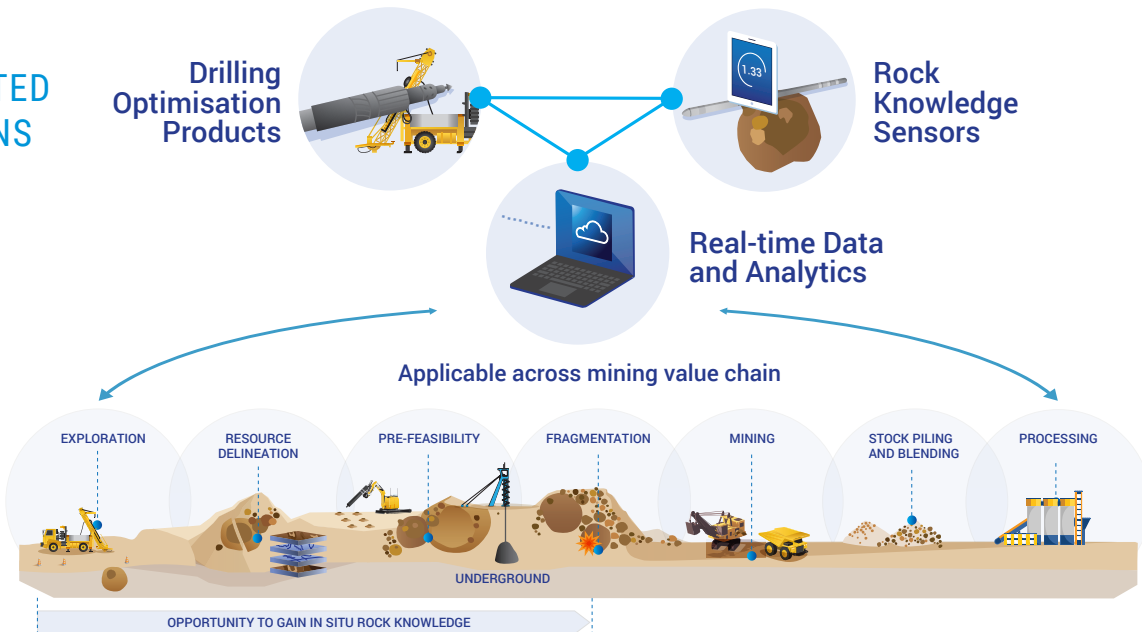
TED
NS

Drilling Optimisation Products

Rock Knowledge Sensors

1.33

Real-time Data and Analytics

Applicable across mining value chain

EXPLORATION

RESOURCE DELINEATION

PRE-FEASIBILITY

FRAGMENTATION

MINING

STOCK PILING AND BLENDING

PROCESSING

UNDERGROUND

OPPORTUNITY TO GAIN IN SITU ROCK KNOWLEDGE